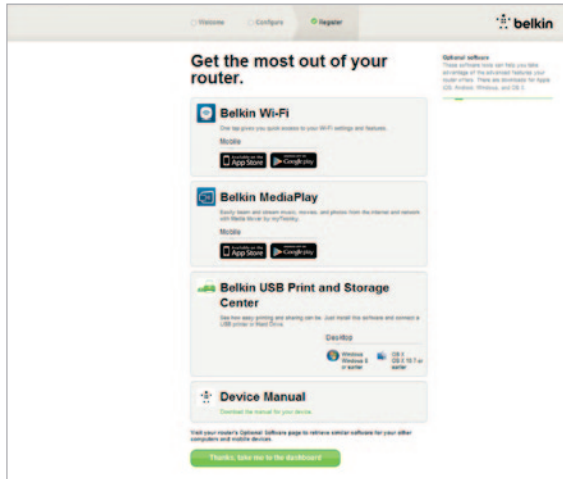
Welcome Configure Register

belkin

Get the most out of your router.

Optional software
These software tools can help you take advantage of the advanced features your router offers. There are downloads for Apple iOS, Android, Windows, and OS X.

Belkin Wi-Fi

One tap gives you quick access to your Wi-Fi settings and features.

Mobile

Available on the App Store

Google play

Belkin MediaPlay

Easily beam and stream music, movies, and photos from the internet and network with Media Server by myTwonky.

Mobile

Available on the App Store

Google play

Belkin USB Print and Storage Center

See how easy printing and sharing can be. Just install this software and connect a USB printer or Hard Drive.

Desktop

Windows Windows 8 or earlier

OS X OS X 10.7 or earlier

Device Manual

Download the manual for your device.

Visit your router's Optional Software page to retrieve similar software for your other computers and mobile devices.

Thanks, take me to the dashboard